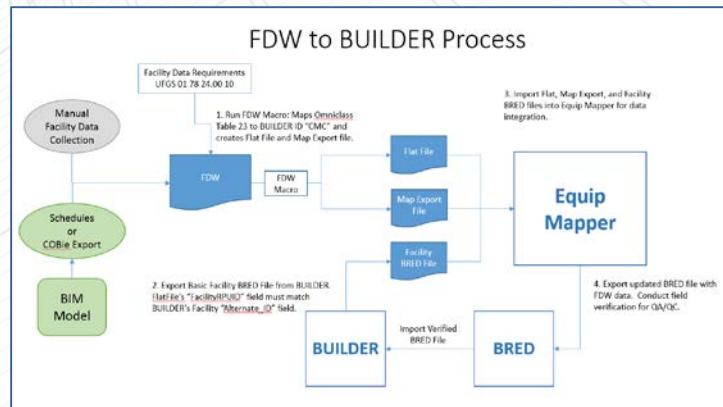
FDW to BUILDER Process

Facility Data Requirements
UFGS 01 78 24.00 10

Manual Facility Data Collection

1. Run FDW Macro: Maps Omniclass Table 23 to BUILDER ID "CMC" and creates Flat File and Map Export file.

3. Import Flat, Map Export, and Facility BRED files into Equip Mapper for data integration.

FDW

FDW Macro

Flat File

Map Export File

Facility BRED File

Equip Mapper

Schedules or COBie Export

BIM Model

2. Export Basic Facility BRED File from BUILDER. FlatFile's "FacilityRPUID" field must match BUILDER's Facility "Alternate_ID" field.

4. Export updated BRED file with FDW data. Conduct field verification for QA/QC.

BUILDER

Import Verified BRED File

BRED